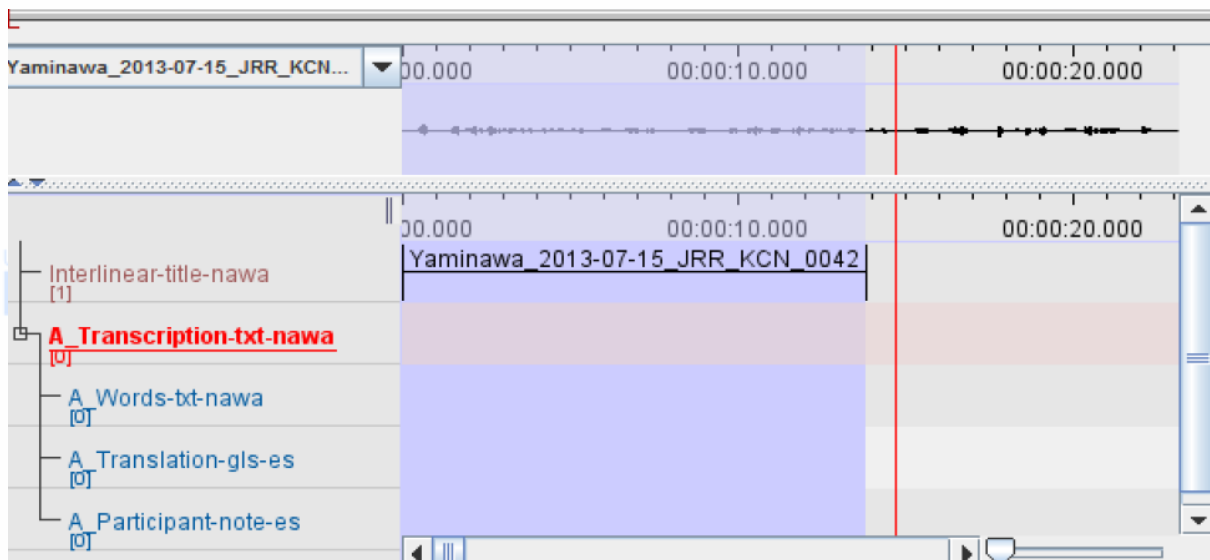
Yaminawa_2013-07-15_JRR_KCN...

00.000
00:00:10.000
00:00:20.000

00.000
00:00:10.000
00:00:20.000

Yaminawa_2013-07-15_JRR_KCN_0042

Interlinear-title-nawa
[1]

A_Transcription-txt-nawa
[0]

A_Words-txt-nawa
[0]

A_Translation-gls-es
[0]

A_Participant-note-es
[0]